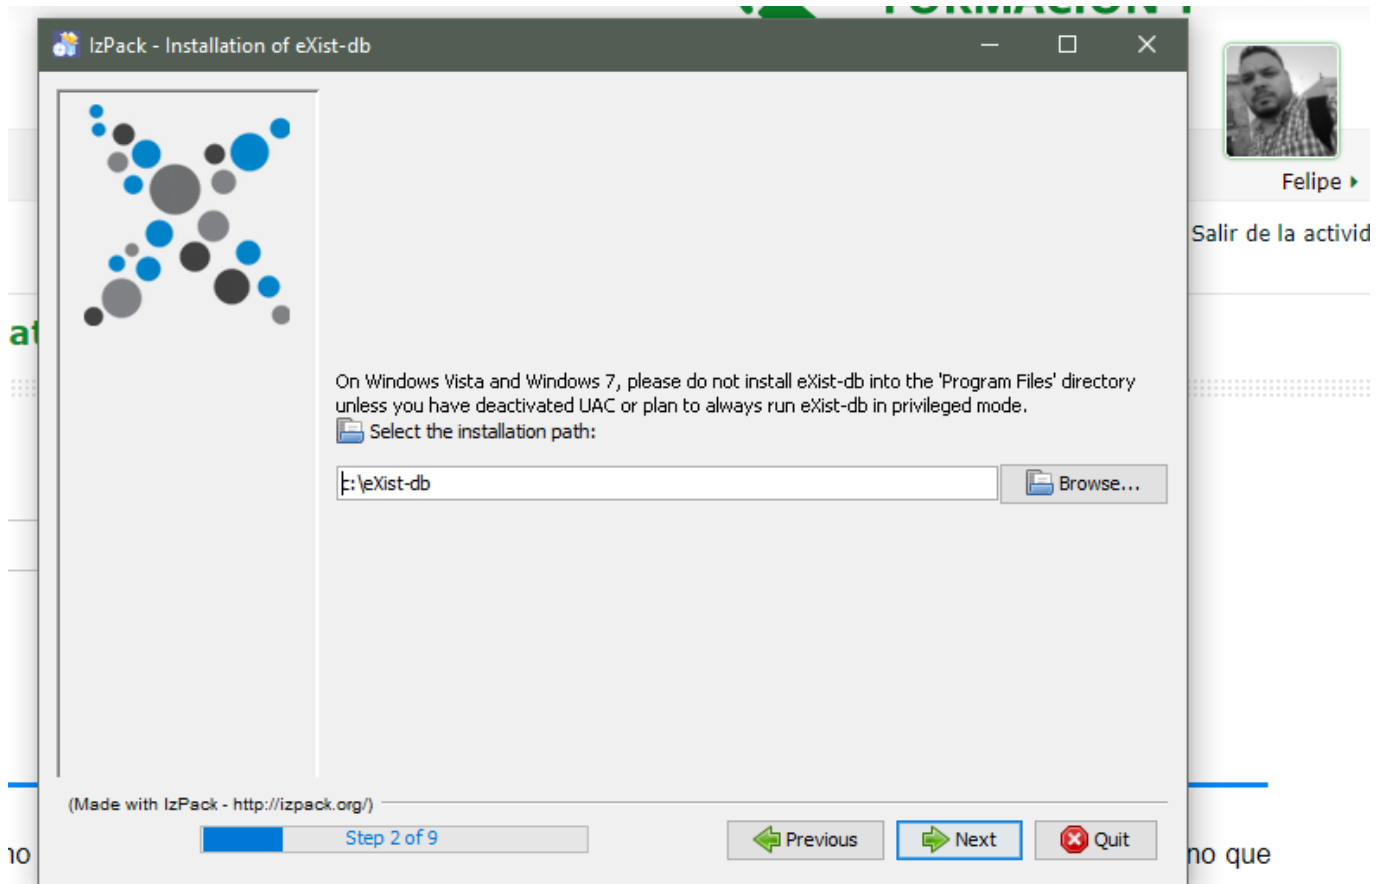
IzPack - Installation of eXist-db

On Windows Vista and Windows 7, please do not install eXist-db into the 'Program Files' directory unless you have deactivated UAC or plan to always run eXist-db in privileged mode.

Select the installation path:

E:\eXist-db

Browse...

(Made with IzPack - http://izpack.org/)

Step 2 of 9

Previous

Next

Quit

Felipe

Salir de la activid

at

no

no que